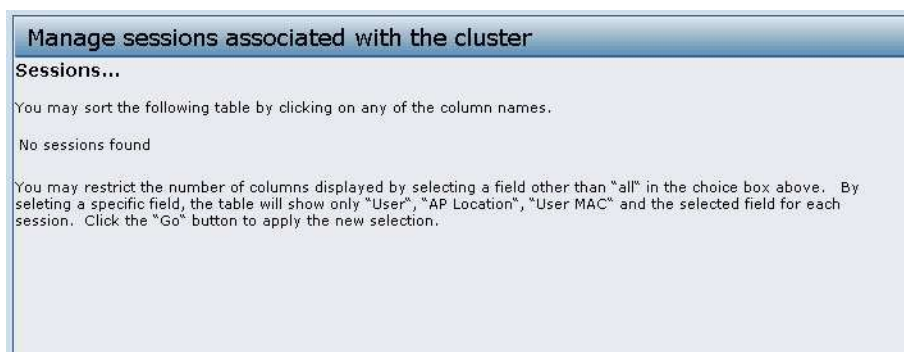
Manage sessions associated with the cluster

Sessions...

You may sort the following table by clicking on any of the column names.

No sessions found

You may restrict the number of columns displayed by selecting a field other than "all" in the choice box above. By seleting a specific field, the table will show only "User", "AP Location", "User MAC" and the selected field for each session. Click the "Go" button to apply the new selection.